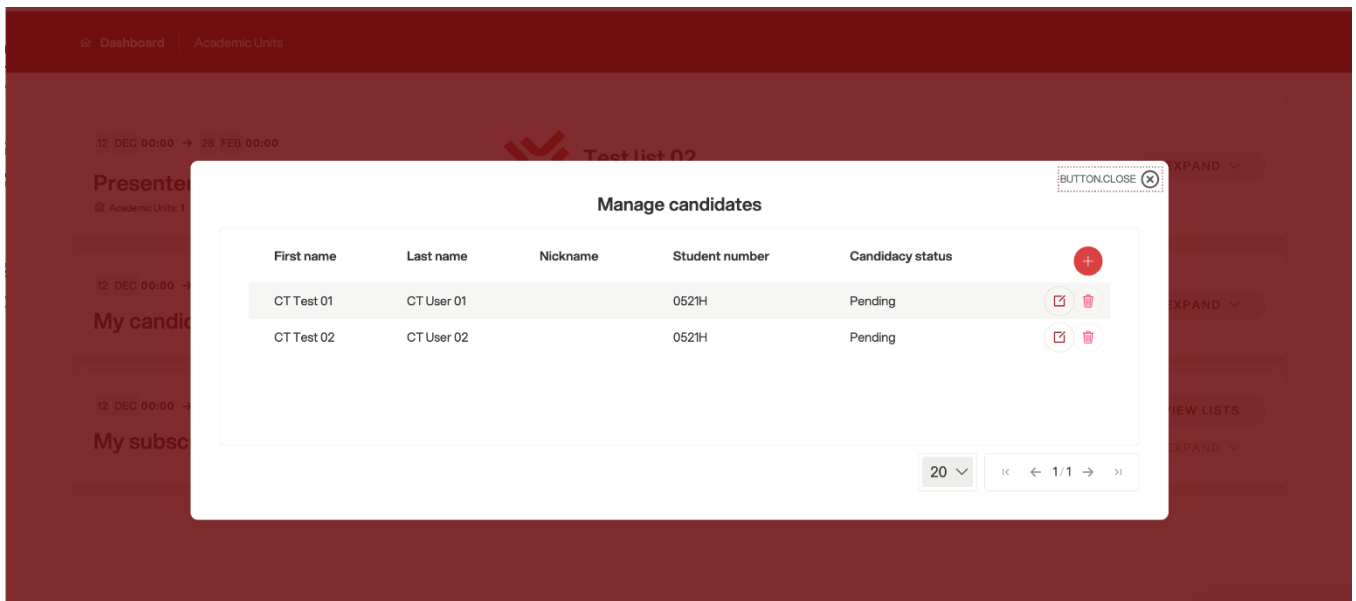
Dashboard | Academic Units

12 DEC 00:00 → 28 FEB 00:00

Presenter

Academic Units: 1

Test list 02

EXPAND

12 DEC 00:00

My candid

EXPAND

12 DEC 00:00

My subsc

VIEW LISTS

EXPAND

BUTTON.CLOSE

Manage candidates

| First name | Last name | Nickname | Student number | Candidacy status | + |
|---|---|---|---|---|---|
| CT Test 01 | CT User 01 | | 0521H | Pending | |
| CT Test 02 | CT User 02 | | 0521H | Pending | |

20

1/1